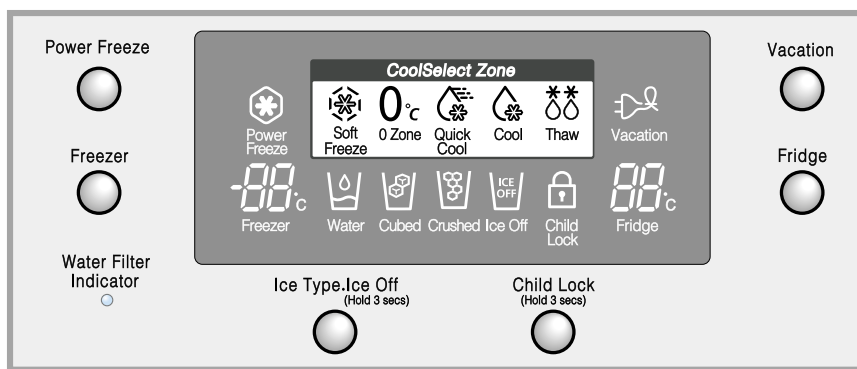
Power Freeze

Freezer

Water Filter Indicator

CoolSelect Zone

Power Freeze

Soft Freeze

0°c

0 Zone

Quick Cool

Cool

Thaw

Vacation

-88°c

Freezer

Water

Cubed

Crushed

ICE OFF

Ice Off

Child Lock

88°c

Fridge

Ice Type.Ice Off (Hold 3 secs)

Child Lock (Hold 3 secs)

Vacation

Fridge